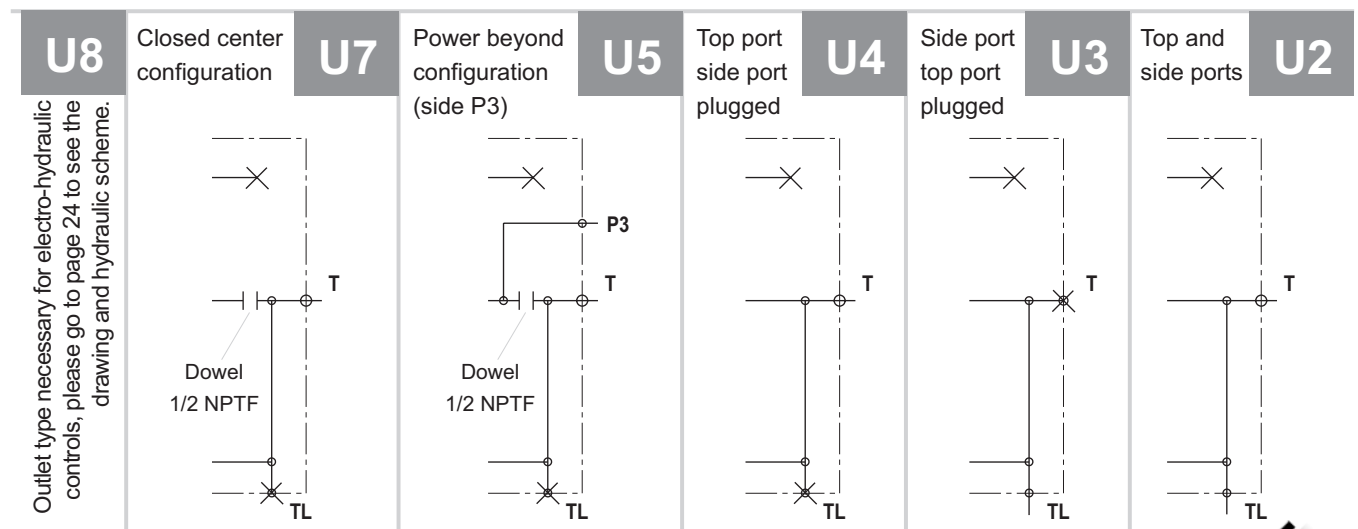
U8

Outlet type necessary for electro-hydraulic controls, please go to page 24 to see the drawing and hydraulic scheme.

Closed center configuration

U7

T

Dowel
1/2 NPTF

TL

Power beyond configuration (side P3)

U5

P3

T

Dowel
1/2 NPTF

TL

Top port side port plugged

U4

T

TL

Side port top port plugged

U3

T

TL

Top and side ports

U2

T

TL